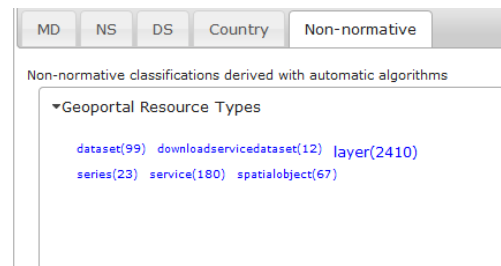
MD NS DS Country Non-normative

Non-normative classifications derived with automatic algorithms

▾Geoportal Resource Types

dataset(99) downloadservicedataset(12) layer(2410)
series(23) service(180) spatialobject(67)